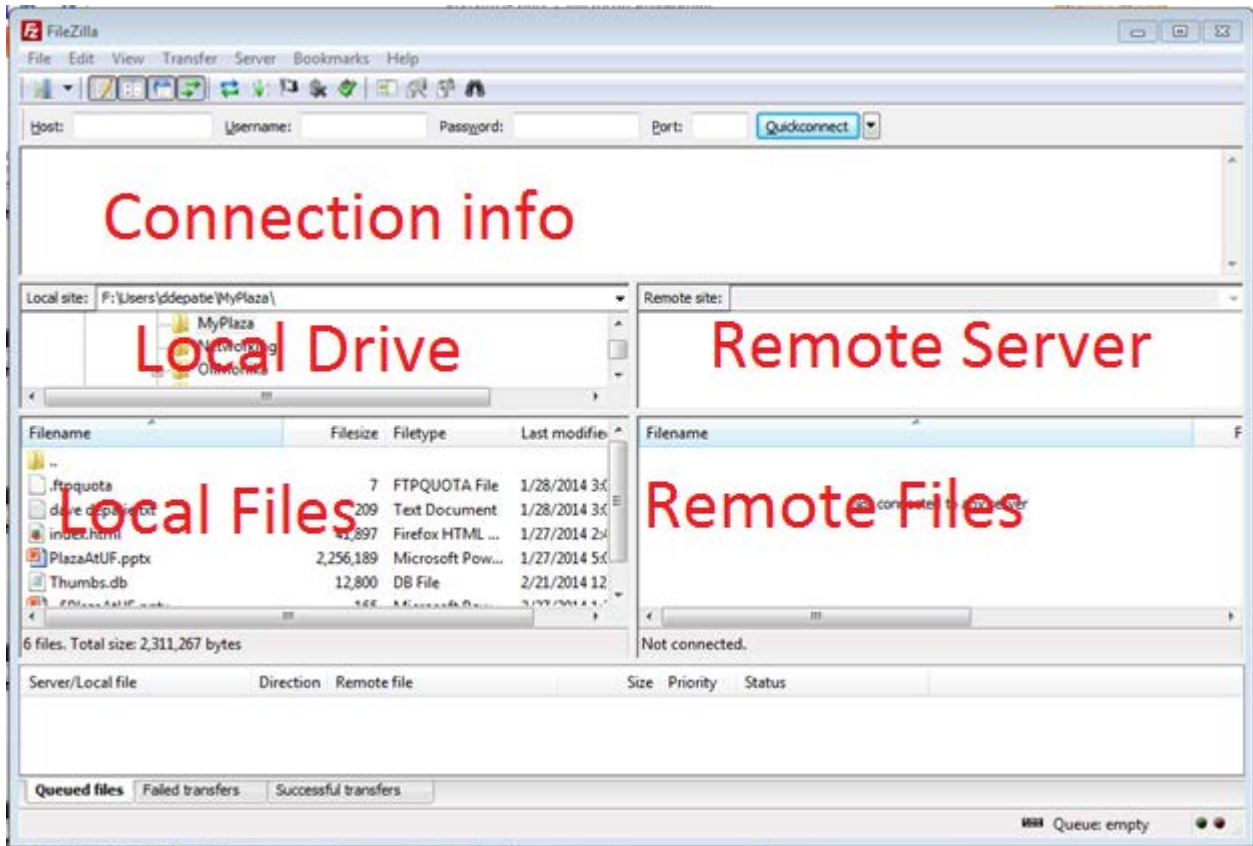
FileZilla

File Edit View Transfer Server Bookmarks Help

Host: Username: Password: Port: Quickconnect

Connection info

Local site: F:\Users\ddepatie\MyPlaza\

MyPlaza
N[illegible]
O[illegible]

Local Drive

Remote site:

Remote Server

| Filename | Filesize | Filetype | Last modifie |
|---|---|---|---|
| .. | | | |
| .ftpquota | 7 | FTPQUOTA File | 1/28/2014 3:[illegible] |
| dave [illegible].txt | 209 | Text Document | 1/28/2014 3:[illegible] |
| index.html | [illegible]897 | Firefox HTML ... | 1/27/2014 2:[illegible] |
| PlazaAtUF.pptx | 2,256,189 | Microsoft Pow... | 1/27/2014 5:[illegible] |
| Thumbs.db | 12,800 | DB File | 2/21/2014 12 |
| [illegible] | 165 | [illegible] | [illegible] |

Local Files

Filename

Remote Files

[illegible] connected to any server

6 files. Total size: 2,311,267 bytes

Not connected.

Server/Local file Direction Remote file Size Priority Status

Queued files Failed transfers Successful transfers

Queue: empty